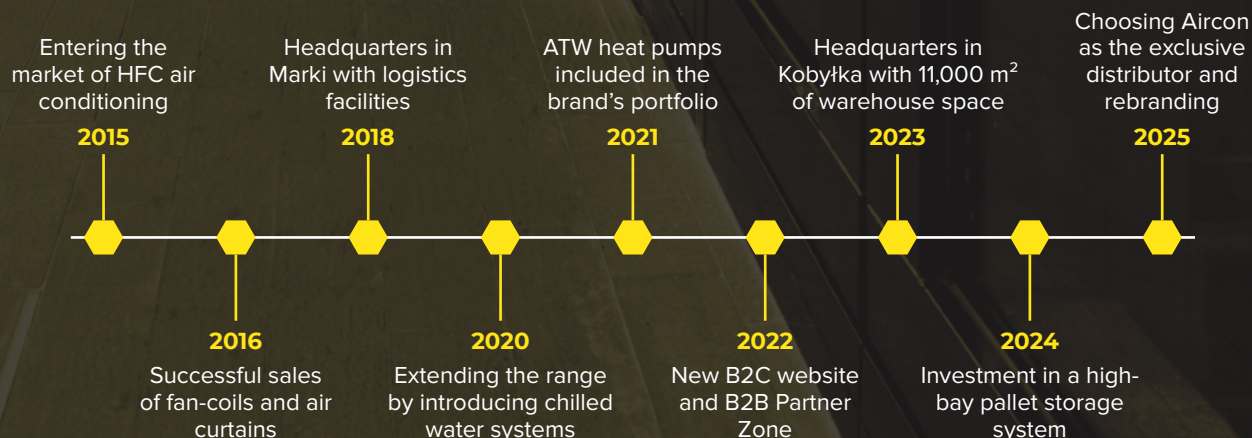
Entering the market of HFC air conditioning
2015

Headquarters in Marki with logistics facilities
2018

ATW heat pumps included in the brand's portfolio
2021

Headquarters in Kobyłka with 11,000 m$^2$ of warehouse space
2023

Choosing Aircon as the exclusive distributor and rebranding
2025

2016
Successful sales of fan-coils and air curtains

2020
Extending the range by introducing chilled water systems

2022
New B2C website and B2B Partner Zone

2024
Investment in a high-bay pallet storage system